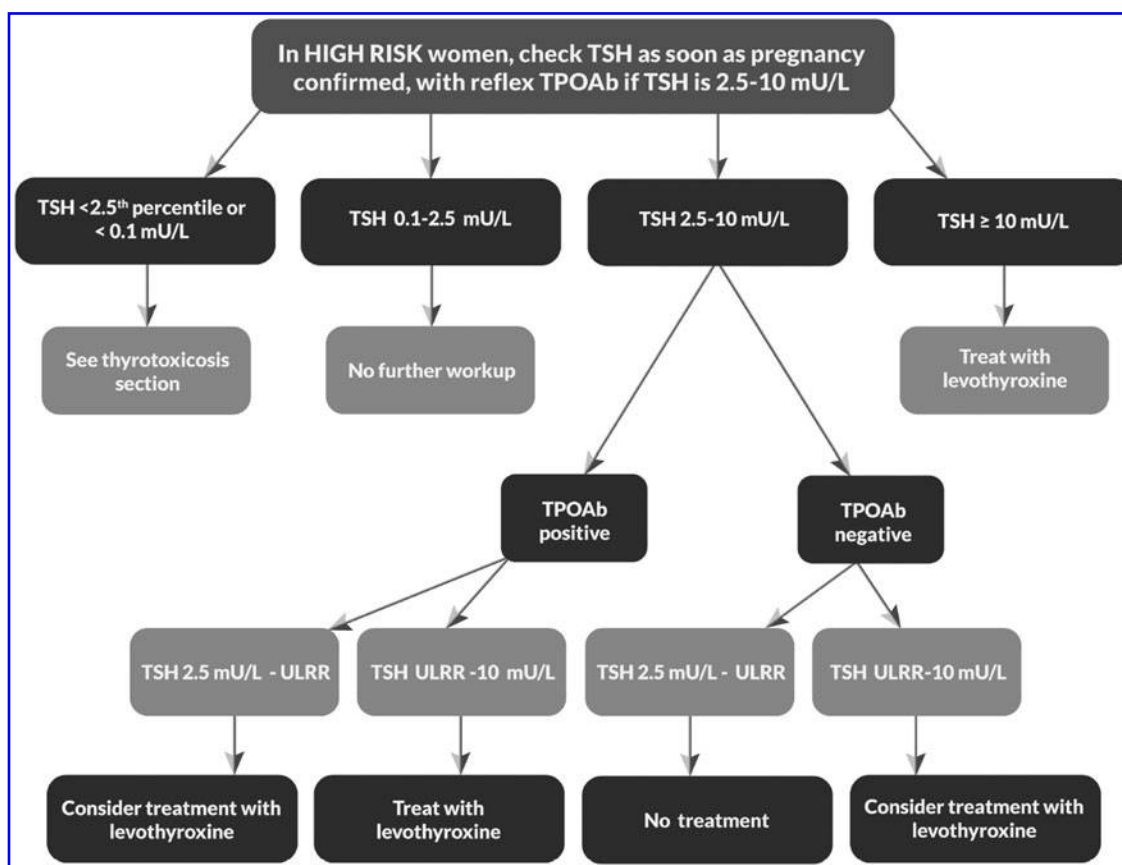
In HIGH RISK women, check TSH as soon as pregnancy confirmed, with reflex TPOAb if TSH is 2.5-10 mU/L

TSH <2.5$^{th}$ percentile or < 0.1 mU/L

TSH 0.1-2.5 mU/L

TSH 2.5-10 mU/L

TSH ≥ 10 mU/L

See thyrotoxicosis section

No further workup

Treat with levothyroxine

TPOAb positive

TPOAb negative

TSH 2.5 mU/L - ULRR

TSH ULRR -10 mU/L

TSH 2.5 mU/L - ULRR

TSH ULRR-10 mU/L

Consider treatment with levothyroxine

Treat with levothyroxine

No treatment

Consider treatment with levothyroxine